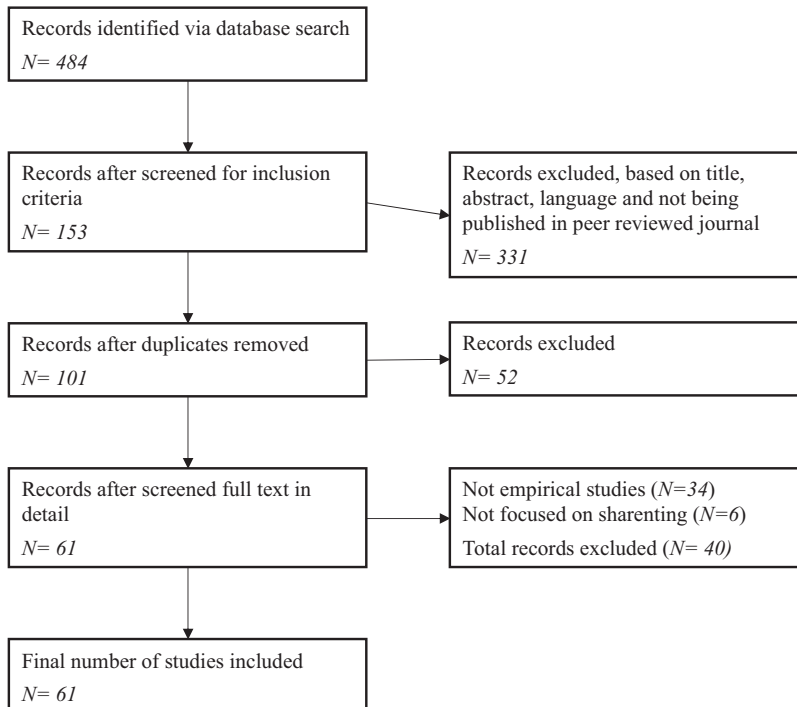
Records identified via database search
N= 484

Records after screened for inclusion criteria
N= 153

Records excluded, based on title, abstract, language and not being published in peer reviewed journal
N= 331

Records after duplicates removed
N= 101

Records excluded
N= 52

Records after screened full text in detail
N= 61

Not empirical studies (N=34)
Not focused on sharenting (N=6)
Total records excluded (N= 40)

Final number of studies included
N= 61